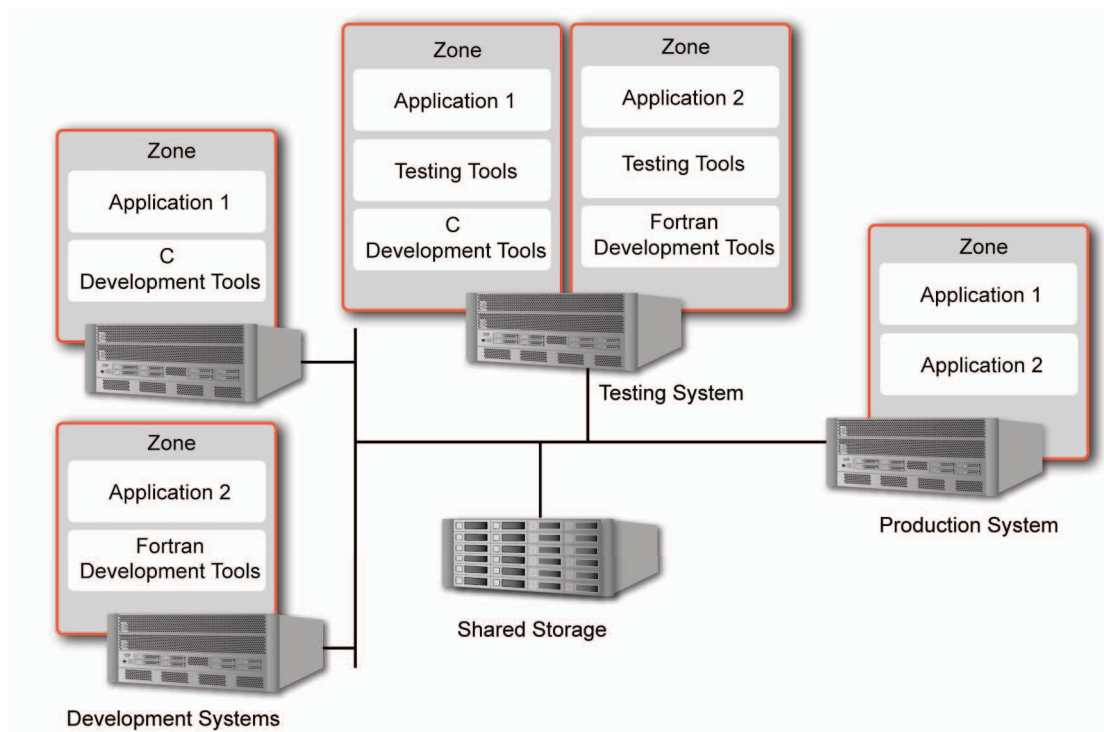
Zone
Application 1
C
Development Tools

Zone
Application 2
Fortran
Development Tools

Development Systems

Zone
Application 1
Testing Tools
C
Development Tools

Zone
Application 2
Testing Tools
Fortran
Development Tools

Testing System

Shared Storage

Zone
Application 1
Application 2

Production System